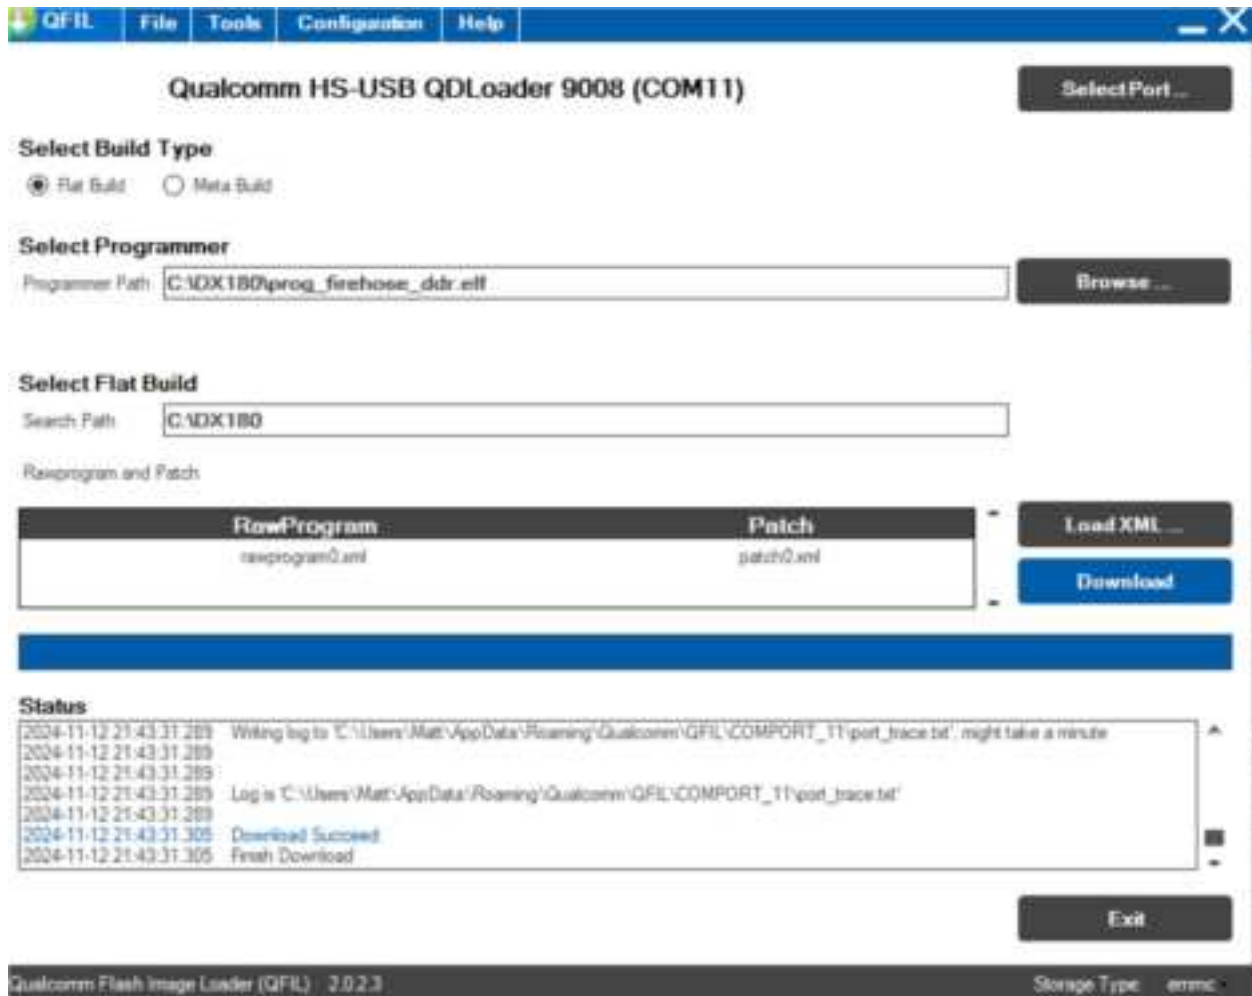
QFIL File Tools Configuration Help

Qualcomm HS-USB QDLoader 9008 (COM11)

Select Port ...

Select Build Type

Flat Build Meta Build

Select Programmer

Programmer Path C:\DX180\prog_firehose_ddr.elf

Browse ...

Select Flat Build

Search Path C:\DX180

Rawprogram and Patch

| RawProgram | Patch |
|---|---|
| rawprogram0.xml | patch0.xml |

Load XML ...

Download

Status

2024-11-12 21:43:31.289 Writing log to 'C:\Users\Matt\AppData\Roaming\Qualcomm\QFIL\COMPORT_11\port_trace.txt', might take a minute
2024-11-12 21:43:31.289
2024-11-12 21:43:31.289
2024-11-12 21:43:31.289 Log is 'C:\Users\Matt\AppData\Roaming\Qualcomm\QFIL\COMPORT_11\port_trace.txt'
2024-11-12 21:43:31.289
2024-11-12 21:43:31.305 Download Succeed
2024-11-12 21:43:31.305 Finish Download

Exit

Qualcomm Flash Image Loader (QFIL) 2.0.2.3

Storage Type: emmc